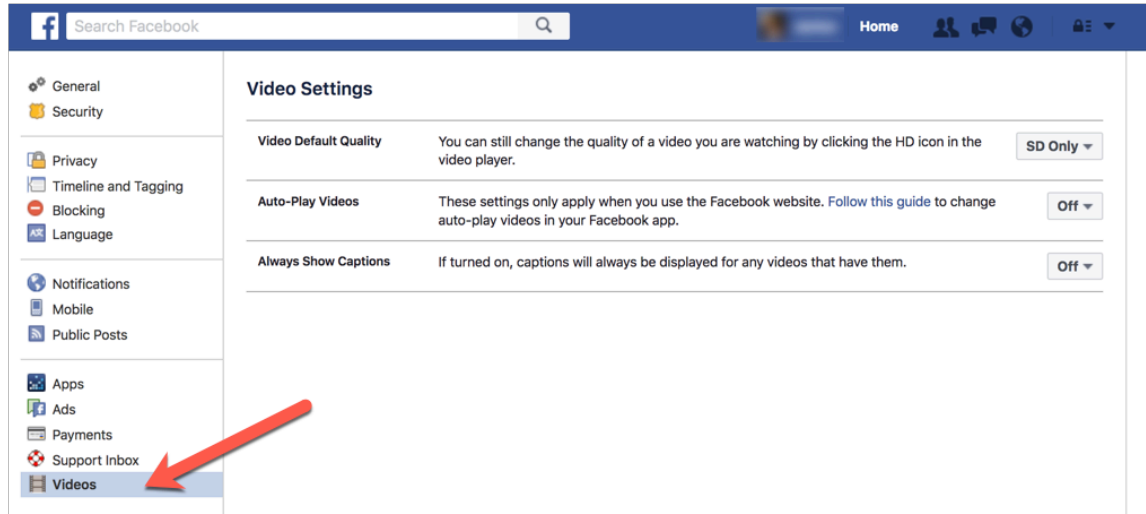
Search Facebook

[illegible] Home

General
Security

Privacy
Timeline and Tagging
Blocking
Language

Notifications
Mobile
Public Posts

Apps
Ads
Payments
Support Inbox
Videos

Video Settings

| | | |
|---|---|---|
| Video Default Quality | You can still change the quality of a video you are watching by clicking the HD icon in the video player. | SD Only |
| Auto-Play Videos | These settings only apply when you use the Facebook website. Follow this guide to change auto-play videos in your Facebook app. | Off |
| Always Show Captions | If turned on, captions will always be displayed for any videos that have them. | Off |